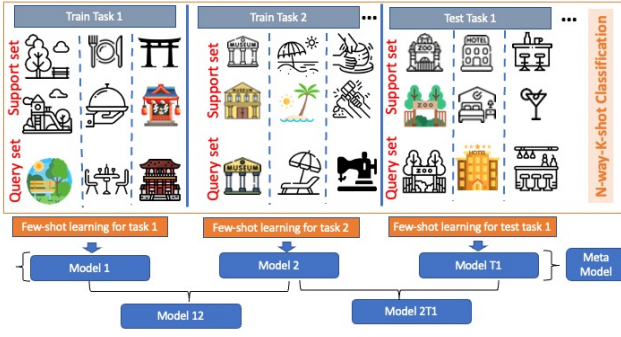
Train Task 1

Train Task 2

Test Task 1

Support set

Query set

Support set

Query set

Support set

Query set

MUSEUM

MUSEUM

ZOO

HOTEL

ZOO

ZOO

N-way-K-shot Classification

Few-shot learning for task 1

Few-shot learning for task 2

Few-shot learning for test task 1

Model 1

Model 2

Model T1

Meta Model

Model 12

Model 2T1